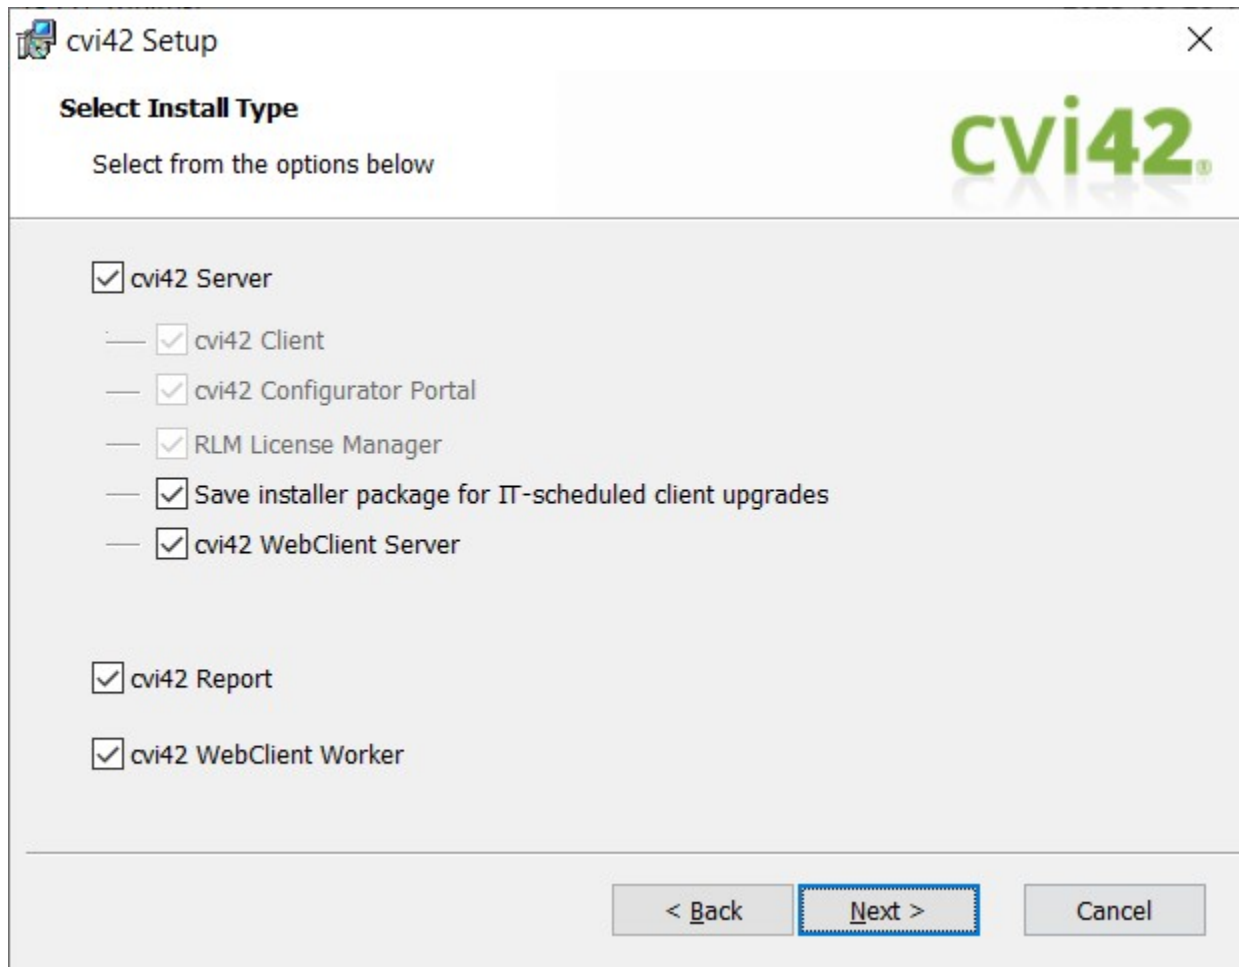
cvi42 Setup

×

Select Install Type

Select from the options below

cvi42

cvi42 Server

cvi42 Client

cvi42 Configurator Portal

RLM License Manager

Save installer package for IT-scheduled client upgrades

cvi42 WebClient Server

cvi42 Report

cvi42 WebClient Worker

< Back

Next >

Cancel